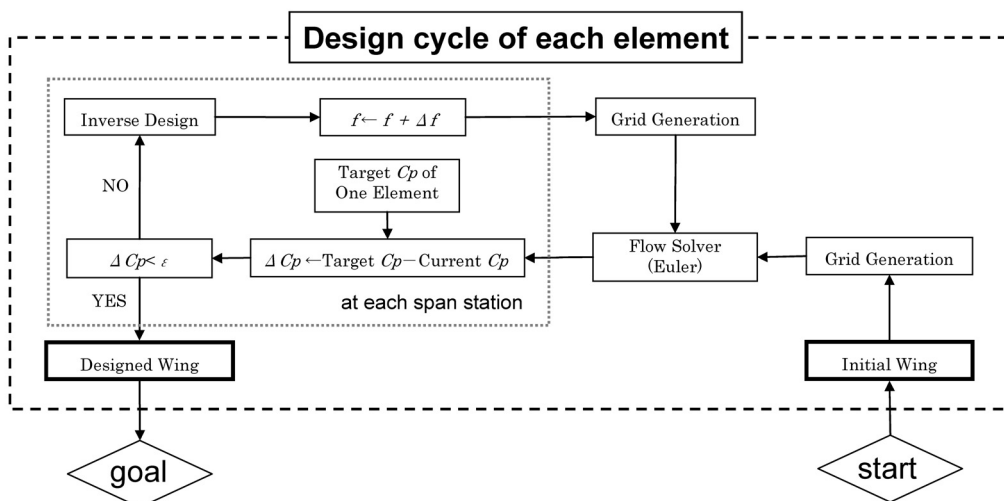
Design cycle of each element

Inverse Design

$f \leftarrow f + \Delta f$

Grid Generation

NO

Target $Cp$ of One Element

$\Delta Cp < \varepsilon$

$\Delta Cp \leftarrow$Target $Cp -$ Current $Cp$

Flow Solver (Euler)

Grid Generation

YES

at each span station

Designed Wing

Initial Wing

goal

start